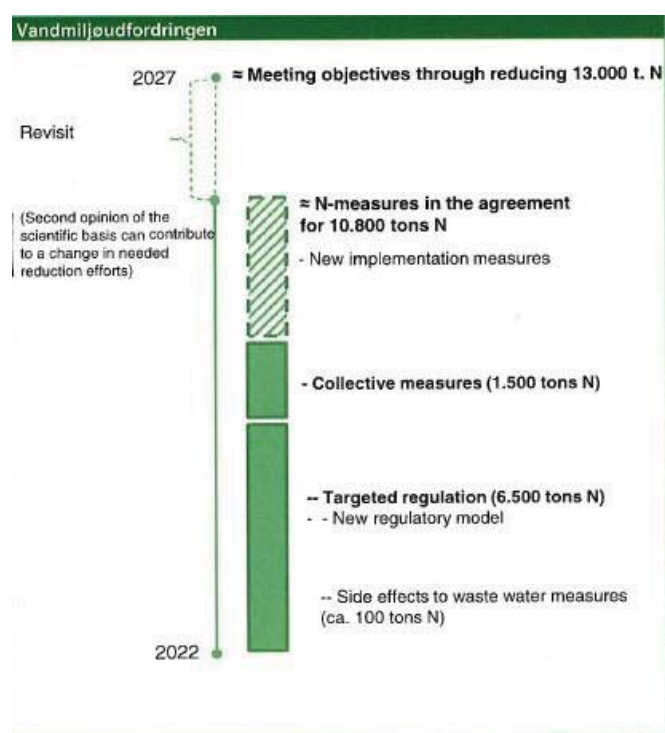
Vandmiljøudfordringen

2027

≈ Meeting objectives through reducing 13.000 t. N

Revisit

(Second opinion of the scientific basis can contribute to a change in needed reduction efforts)

≈ N-measures in the agreement for 10.800 tons N

- New implementation measures

- Collective measures (1.500 tons N)

-- Targeted regulation (6.500 tons N)

- - New regulatory model

-- Side effects to waste water measures (ca. 100 tons N)

2022